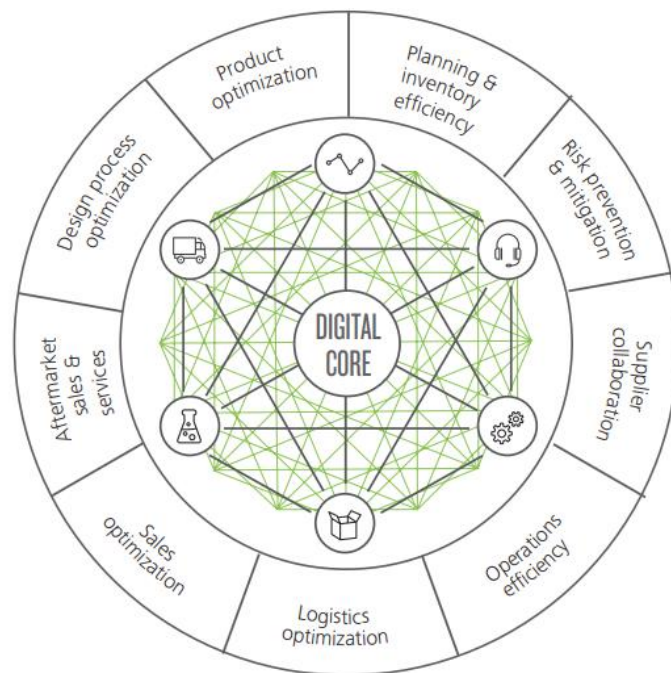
Product optimization

Planning & inventory efficiency

Risk prevention & mitigation

Supplier collaboration

Operations efficiency

Logistics optimization

Sales optimization

Aftermarket sales & services

Design process optimization

DIGITAL CORE